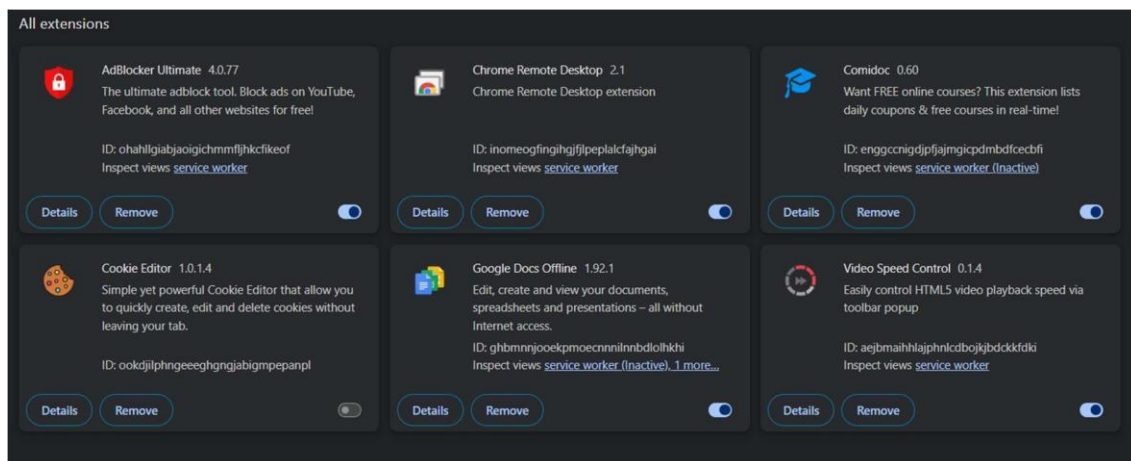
All extensions

AdBlocker Ultimate 4.0.77
The ultimate adblock tool. Block ads on YouTube, Facebook, and all other websites for free!

ID: ohahllgiabjaoigichmmfljhkcfikeof
Inspect views service worker

Details Remove

Chrome Remote Desktop 2.1
Chrome Remote Desktop extension

ID: inomeogfingihgjfjlpeplalcfajhgai
Inspect views service worker

Details Remove

Comidoc 0.60
Want FREE online courses? This extension lists daily coupons & free courses in real-time!

ID: enggccnigdjpfjajmgicpdmbdfcecbfi
Inspect views service worker (Inactive)

Details Remove

Cookie Editor 1.0.1.4
Simple yet powerful Cookie Editor that allow you to quickly create, edit and delete cookies without leaving your tab.

ID: ookdjilphngeeeghgngjabigmpepanpl

Details Remove

Google Docs Offline 1.92.1
Edit, create and view your documents, spreadsheets and presentations – all without Internet access.
ID: ghbmnnjooekpmoecnnnilnnbdlolhkhi
Inspect views service worker (Inactive), 1 more...

Details Remove

Video Speed Control 0.1.4
Easily control HTML5 video playback speed via toolbar popup

ID: aejbmaihhlajphnlcdbojkjbdckkfdki
Inspect views service worker

Details Remove